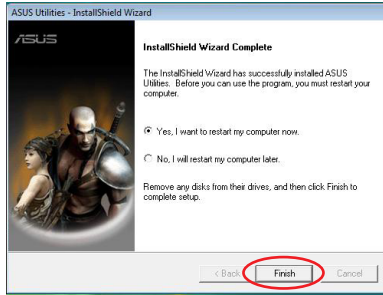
ASUS Utilities - InstallShield Wizard

ASUS

InstallShield Wizard Complete

The InstallShield Wizard has successfully installed ASUS Utilities. Before you can use the program, you must restart your computer.

Yes, I want to restart my computer now.

No, I will restart my computer later.

Remove any disks from their drives, and then click Finish to complete setup.

< Back

Finish

Cancel